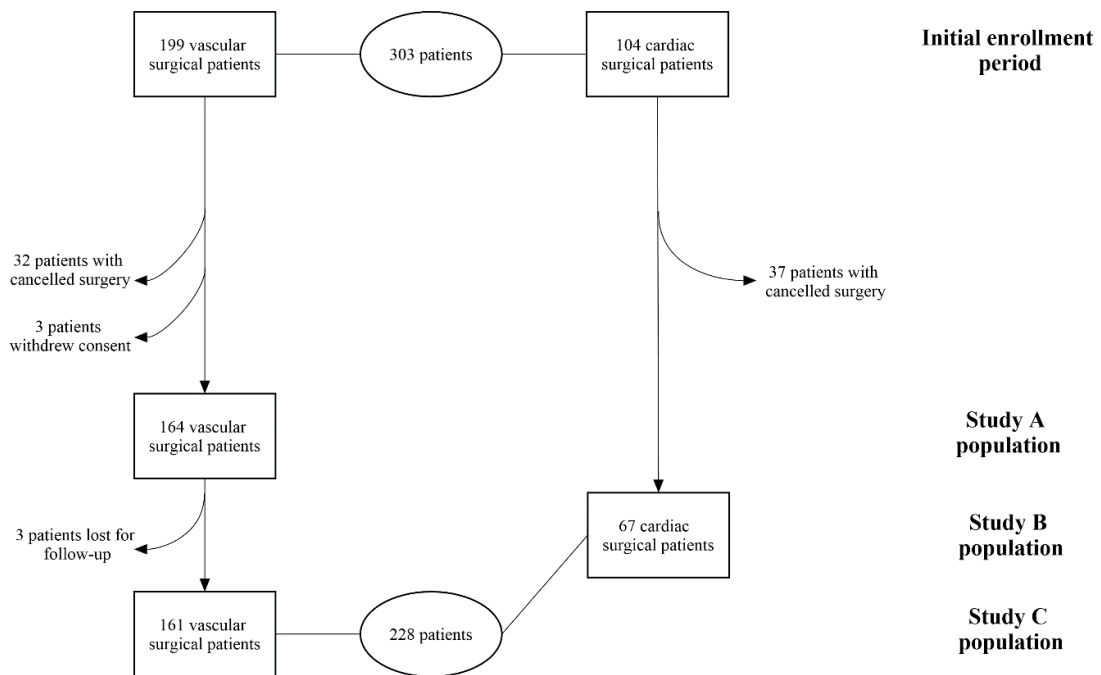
199 vascular surgical patients

303 patients

104 cardiac surgical patients

Initial enrollment period

32 patients with cancelled surgery

3 patients withdrew consent

37 patients with cancelled surgery

164 vascular surgical patients

Study A population

3 patients lost for follow-up

67 cardiac surgical patients

Study B population

161 vascular surgical patients

228 patients

Study C population